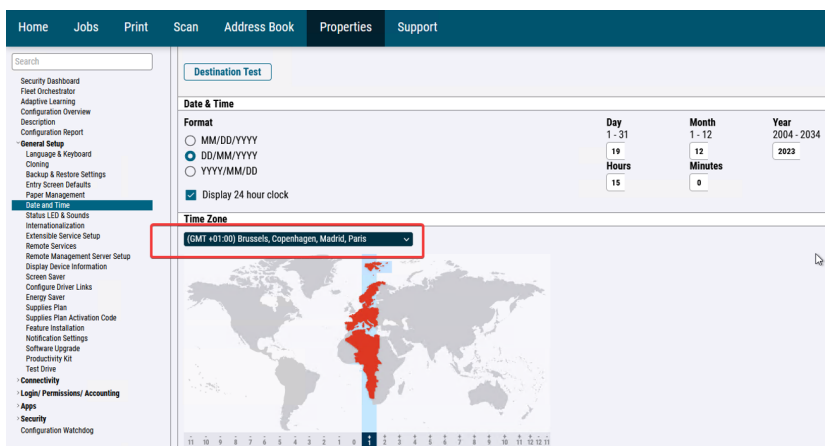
Home Jobs Print Scan Address Book Properties Support

Search

Security Dashboard
Fleet Orchestrator
Adaptive Learning
Configuration Overview
Description
Configuration Report
General Setup
Language & Keyboard
Cloning
Backup & Restore Settings
Entry Screen Defaults
Paper Management
Date and Time
Status LED & Sounds
Internationalization
Extensible Service Setup
Remote Services
Remote Management Server Setup
Display Device Information
Screen Saver
Configure Driver Links
Energy Saver
Supplies Plan
Supplies Plan Activation Code
Feature Installation
Notification Settings
Software Upgrade
Productivity Kit
Test Drive
Connectivity
Login/ Permissions/ Accounting
Apps
Security
Configuration Watchdog

Destination Test

Date & Time

Format
MM/DD/YYYY
DD/MM/YYYY
YYYY/MM/DD
Display 24 hour clock

Day
1 - 31
19
Month
1 - 12
12
Year
2004 - 2034
2023
Hours
15
Minutes
0

Time Zone
(GMT +01:00) Brussels, Copenhagen, Madrid, Paris

11 10 9 8 7 6 5 4 3 2 1 0 1 2 3 4 5 6 7 8 9 10 11 12 13 11